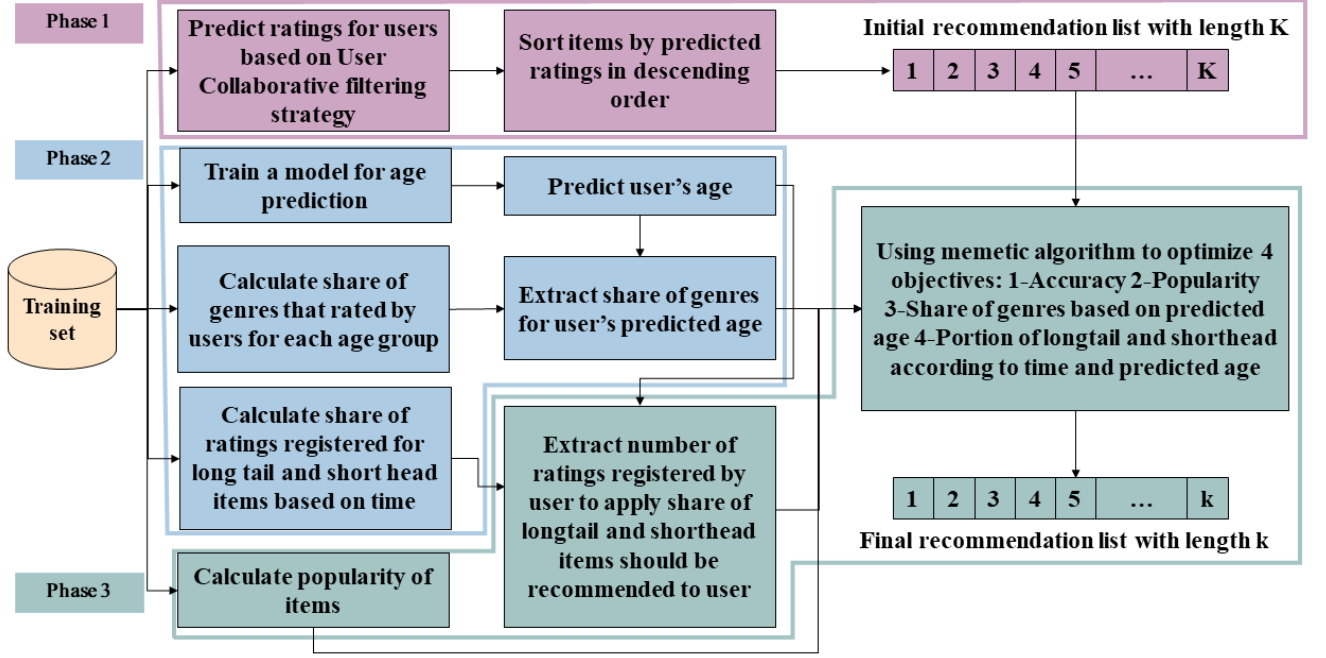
Phase 1

Predict ratings for users based on User Collaborative filtering strategy

Sort items by predicted ratings in descending order

Initial recommendation list with length K

| 1 | 2 | 3 | 4 | 5 | … | K |
|---|---|---|---|---|---|---|

Phase 2

Train a model for age prediction

Predict user's age

Training set

Calculate share of genres that rated by users for each age group

Extract share of genres for user's predicted age

Using memetic algorithm to optimize 4 objectives: 1-Accuracy 2-Popularity 3-Share of genres based on predicted age 4-Portion of longtail and shorthead according to time and predicted age

Calculate share of ratings registered for long tail and short head items based on time

Extract number of ratings registered by user to apply share of longtail and shorthead items should be recommended to user

| 1 | 2 | 3 | 4 | 5 | … | k |
|---|---|---|---|---|---|---|

Final recommendation list with length k

Phase 3

Calculate popularity of items